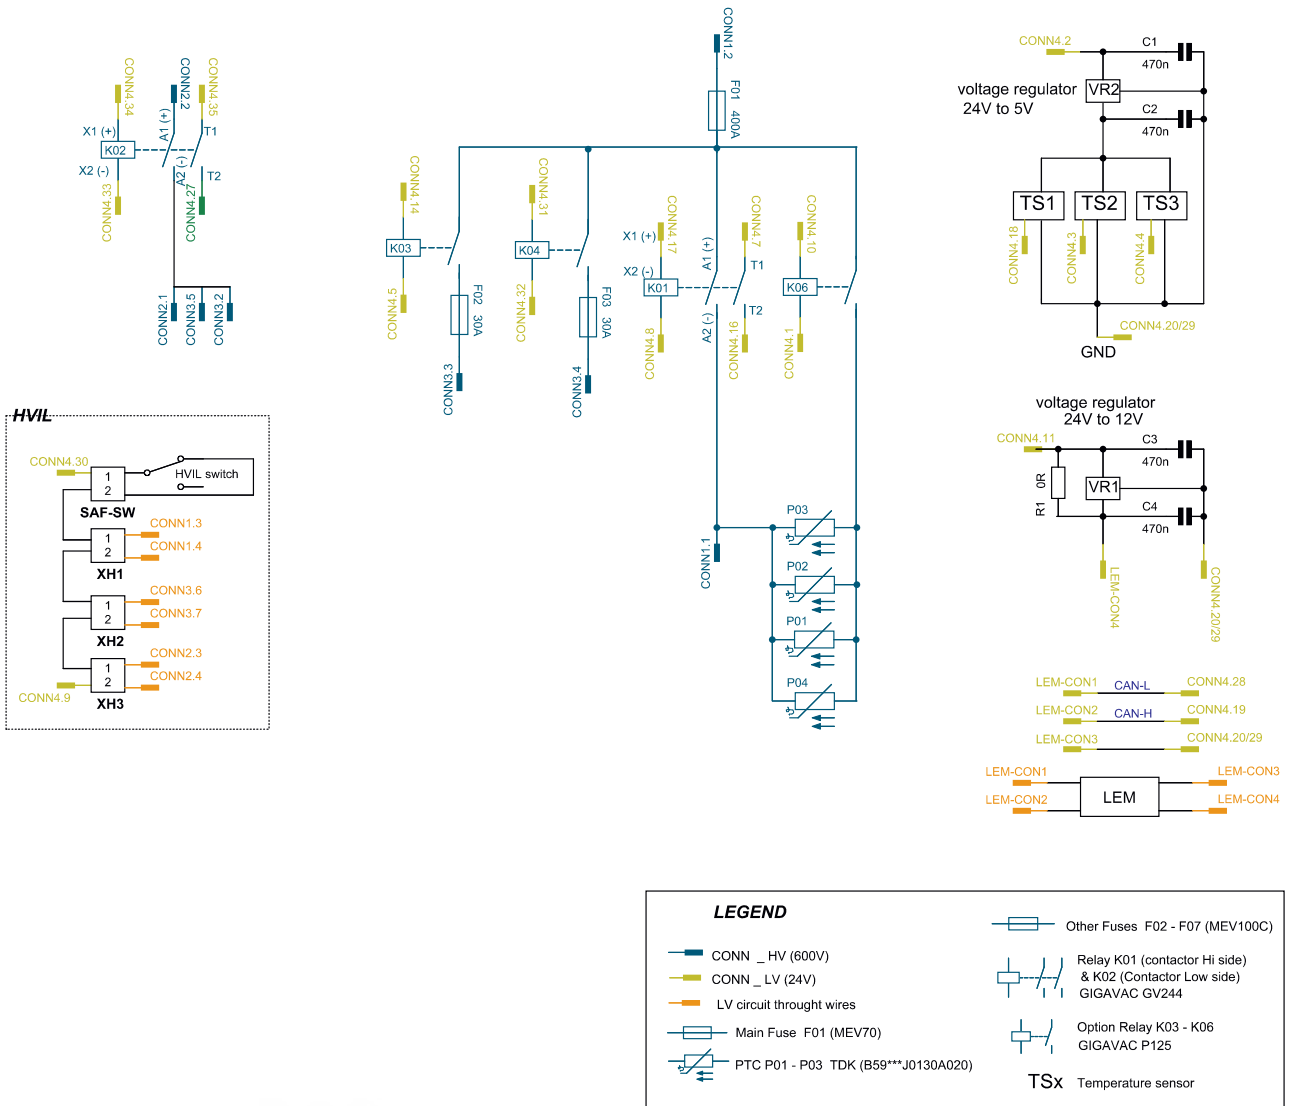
CONN4.34
CONN2.2
CONN4.35
X1 (+)
A1 (+)
T1
K02
X2 (-)
A2 (-)
T2
CONN4.33
CONN4.27
CONN2.1
CONN3.5
CONN3.2

CONN1.2
F01
400A

CONN4.14
K03
CONN4.5
F02
30A
CONN3.3

CONN4.31
K04
CONN4.32
F03
30A
CONN3.4

X1 (+)
CONN4.17
A1 (+)
CONN4.7
T1
X2 (-)
K01
T2
CONN4.8
A2 (-)
CONN4.16

CONN4.10
K06
CONN4.1

CONN1.1
P03
P02
P01
P04

CONN4.2
C1
470n
voltage regulator
24V to 5V
VR2
C2
470n
TS1
TS2
TS3
CONN4.18
CONN4.3
CONN4.4
CONN4.20/29
GND

voltage regulator
24V to 12V
CONN4.11
C3
470n
R1
0R
VR1
C4
470n
LEM-CON4
CONN4.20/29

LEM-CON1
CAN-L
CONN4.28
LEM-CON2
CAN-H
CONN4.19
LEM-CON3
CONN4.20/29

LEM-CON1
LEM-CON3
LEM
LEM-CON2
LEM-CON4

HVIL
CONN4.30
1
2
HVIL switch
SAF-SW
1
2
CONN1.3
CONN1.4
XH1
1
2
CONN3.6
CONN3.7
XH2
1
2
CONN2.3
CONN2.4
CONN4.9
XH3

LEGEND
CONN _ HV (600V)
CONN _ LV (24V)
LV circuit throught wires
Main Fuse F01 (MEV70)
PTC P01 - P03 TDK (B59***J0130A020)
Other Fuses F02 - F07 (MEV100C)
Relay K01 (contactor Hi side)
& K02 (Contactor Low side)
GIGAVAC GV244
Option Relay K03 - K06
GIGAVAC P125
TSx Temperature sensor